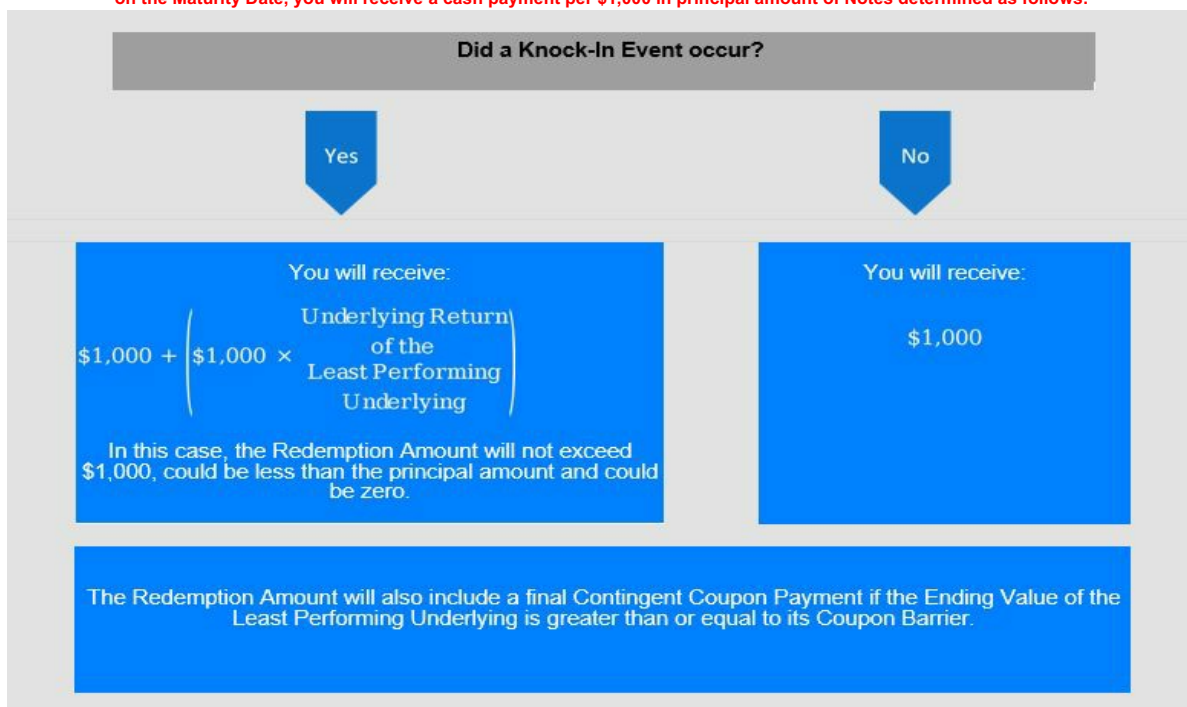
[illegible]

Did a Knock-In Event occur?

Yes

No

You will receive:

$\$1{,}000 + \left(\$1{,}000 \times \begin{array}{c}\text{Underlying Return} \\ \text{of the} \\ \text{Least Performing} \\ \text{Underlying}\end{array}\right)$

In this case, the Redemption Amount will not exceed $1,000, could be less than the principal amount and could be zero.

You will receive:

$1,000

The Redemption Amount will also include a final Contingent Coupon Payment if the Ending Value of the Least Performing Underlying is greater than or equal to its Coupon Barrier.